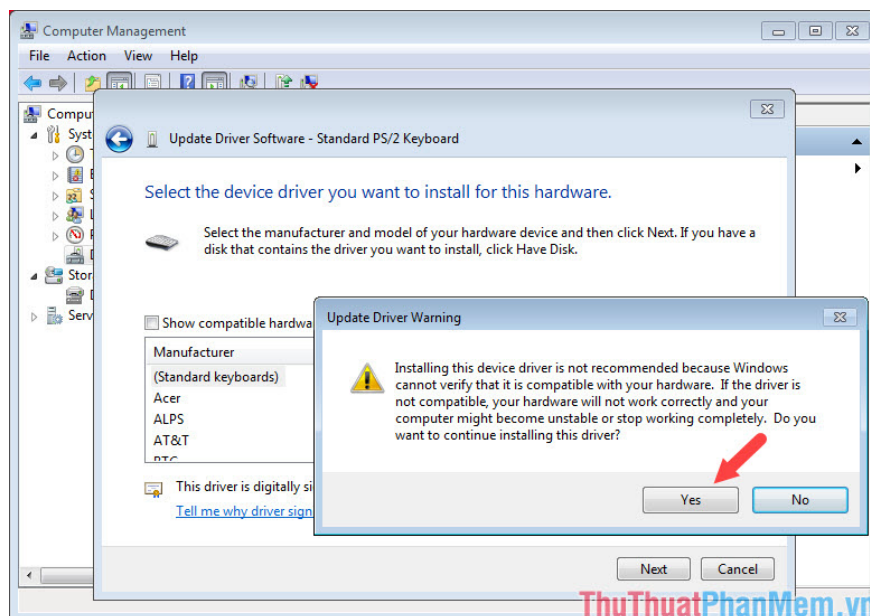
Computer Management

File Action View Help

Comput

Syst

Stor

Serv

Update Driver Software - Standard PS/2 Keyboard

Select the device driver you want to install for this hardware.

Select the manufacturer and model of your hardware device and then click Next. If you have a disk that contains the driver you want to install, click Have Disk.

Show compatible hardwa

Manufacturer

(Standard keyboards)

Acer

ALPS

AT&T

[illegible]

This driver is digitally si

Tell me why driver sign

Next Cancel

Update Driver Warning

Installing this device driver is not recommended because Windows cannot verify that it is compatible with your hardware. If the driver is not compatible, your hardware will not work correctly and your computer might become unstable or stop working completely. Do you want to continue installing this driver?

Yes No

ThuThuatPhanMem.vn